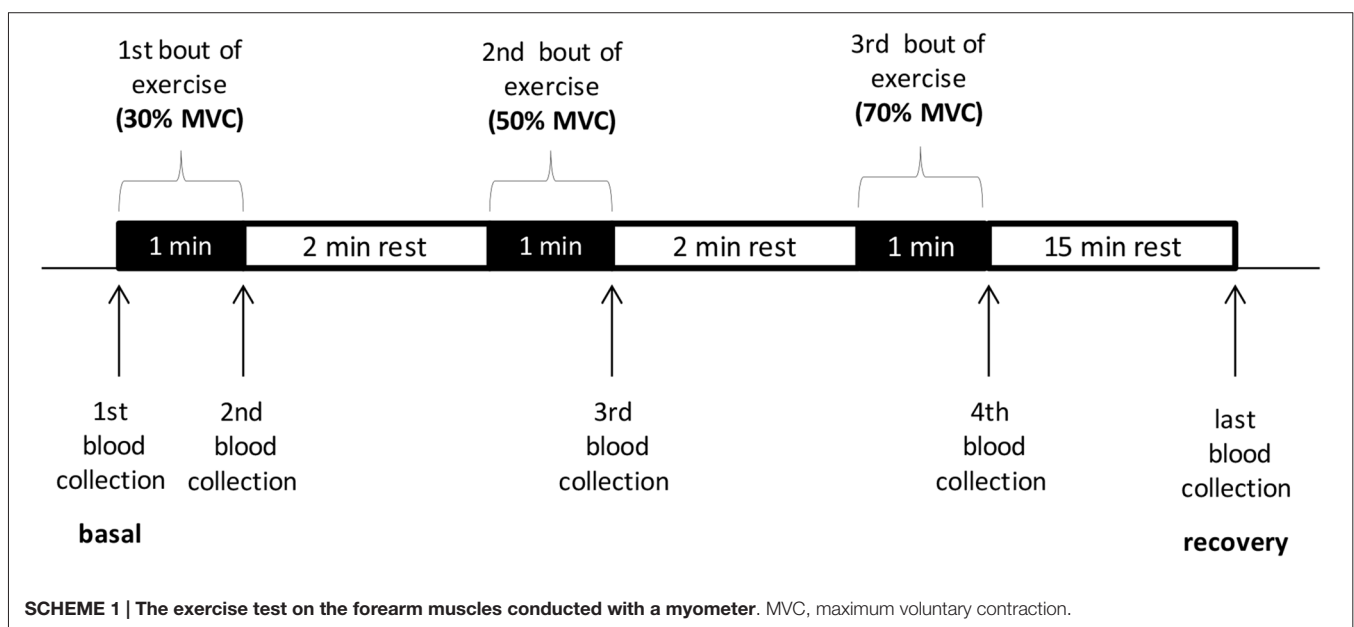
1st bout of exercise **(30% MVC)**

2nd bout of exercise **(50% MVC)**

3rd bout of exercise **(70% MVC)**

1 min

2 min rest

1 min

2 min rest

1 min

15 min rest

1st blood collection

**basal**

2nd blood collection

3rd blood collection

4th blood collection

last blood collection

**recovery**

**SCHEME 1 | The exercise test on the forearm muscles conducted with a myometer**. MVC, maximum voluntary contraction.